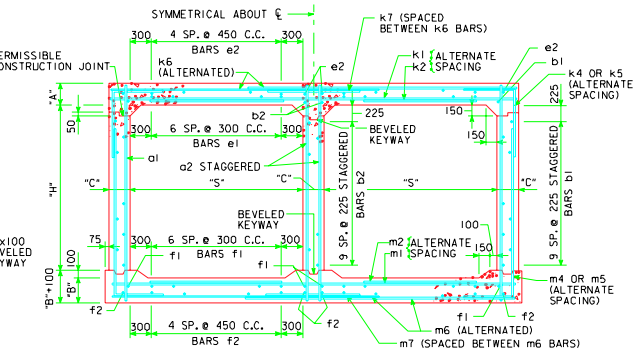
SYMMETRICAL ABOUT ℄

PERMISSIBLE CONSTRUCTION JOINT

300 4 SP. @ 450 C.C. 300

BARS e2

k6 (ALTERNATED)

e2

k7 (SPACED BETWEEN k6 BARS)

k1 } ALTERNATE
k2 } SPACING

e2

b1

k4 OR k5 (ALTERNATE SPACING)

"A"

50

225

150

225

150

300 6 SP. @ 300 C.C. 300

BARS e1

b2

BEVELED KEYWAY

a1

a2 STAGGERED

"H"

"C"

"S"

"C"

"S"

"C"

9 SP. @ 225 STAGGERED

BARS b2

9 SP. @ 225 STAGGERED

BARS b1

BEVELED KEYWAY

x100 BEVELED KEYWAY

75

300 6 SP. @ 300 C.C. 300

BARS f1

100

m2 } ALTERNATE
m1 } SPACING

150

100

"B"+100

"B"

f1

f1

f1

m4 OR m5 (ALTERNATE SPACING)

f2

f2

f2

f2

300 4 SP. @ 450 C.C. 300

BARS f2

m6 (ALTERNATED)

m7 (SPACED BETWEEN m6 BARS)